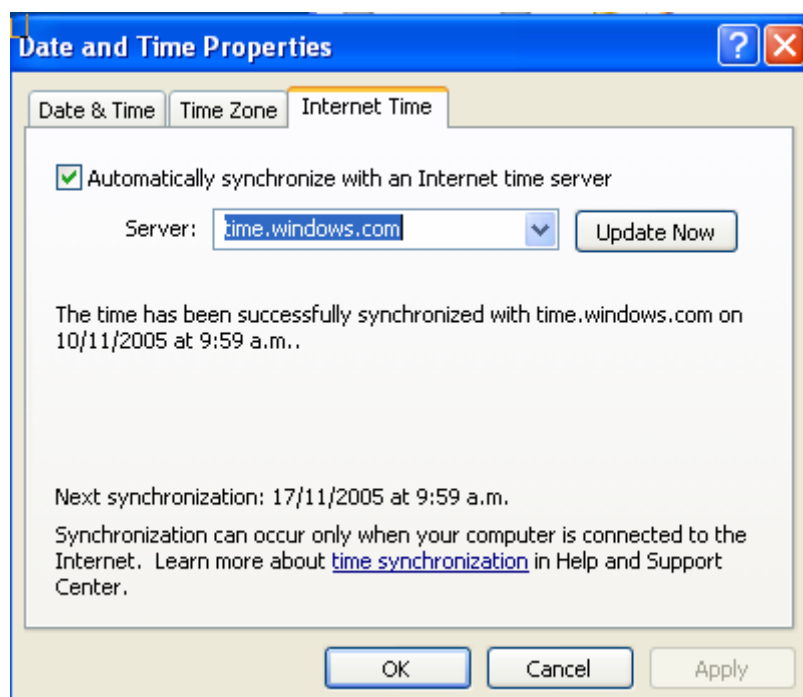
Date and Time Properties

?

Date & Time | Time Zone | Internet Time

Automatically synchronize with an Internet time server

Server: time.windows.com | Update Now

The time has been successfully synchronized with time.windows.com on 10/11/2005 at 9:59 a.m..

Next synchronization: 17/11/2005 at 9:59 a.m.

Synchronization can occur only when your computer is connected to the Internet. Learn more about time synchronization in Help and Support Center.

OK | Cancel | Apply